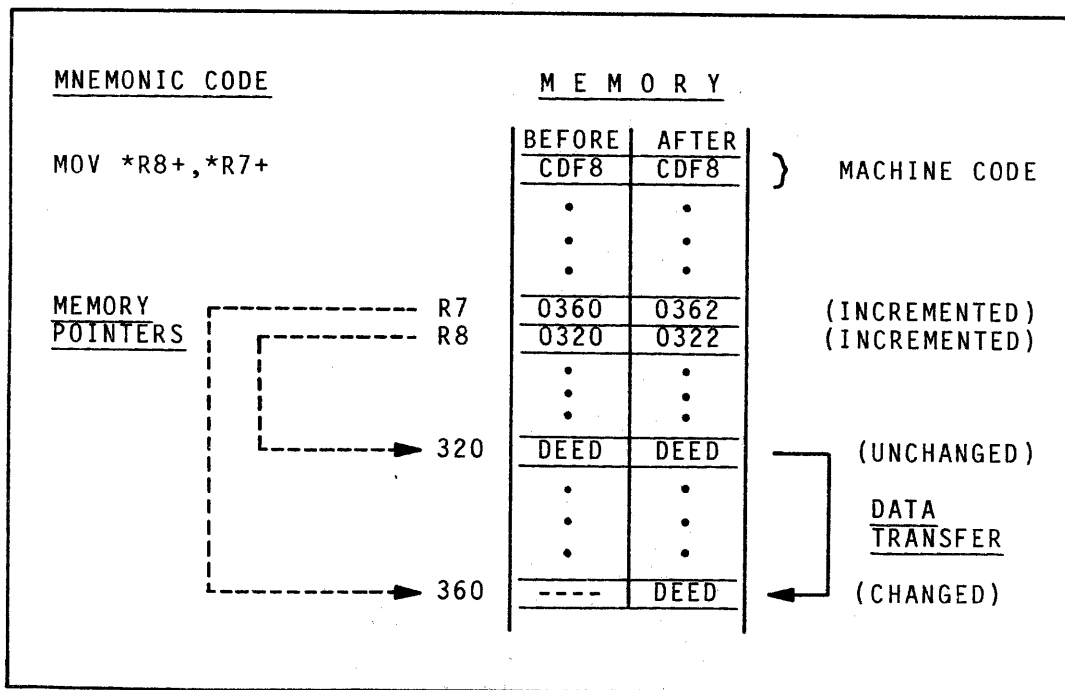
MNEMONIC CODE

MOV *R8+,*R7+

MEMORY POINTERS

MEMORY

| | BEFORE | AFTER | |
|---|---|---|---|
| | CDF8 | CDF8 | MACHINE CODE |
| | • | • | |
| R7 | 0360 | 0362 | (INCREMENTED) |
| R8 | 0320 | 0322 | (INCREMENTED) |
| | • | • | |
| 320 | DEED | DEED | (UNCHANGED) |
| | • | • | |
| 360 | ---- | DEED | (CHANGED) |

DATA TRANSFER